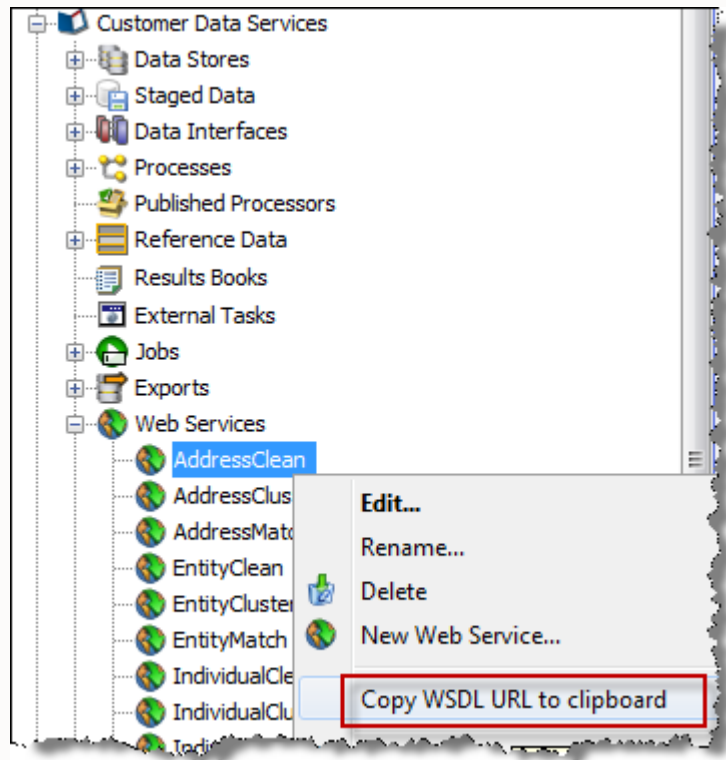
Customer Data Services
Data Stores
Staged Data
Data Interfaces
Processes
Published Processors
Reference Data
Results Books
External Tasks
Jobs
Exports
Web Services
AddressClean
AddressClus
AddressMatc
EntityClean
EntityCluster
EntityMatch
IndividualCle
IndividualClu
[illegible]

Edit...
Rename...
Delete
New Web Service...
Copy WSDL URL to clipboard